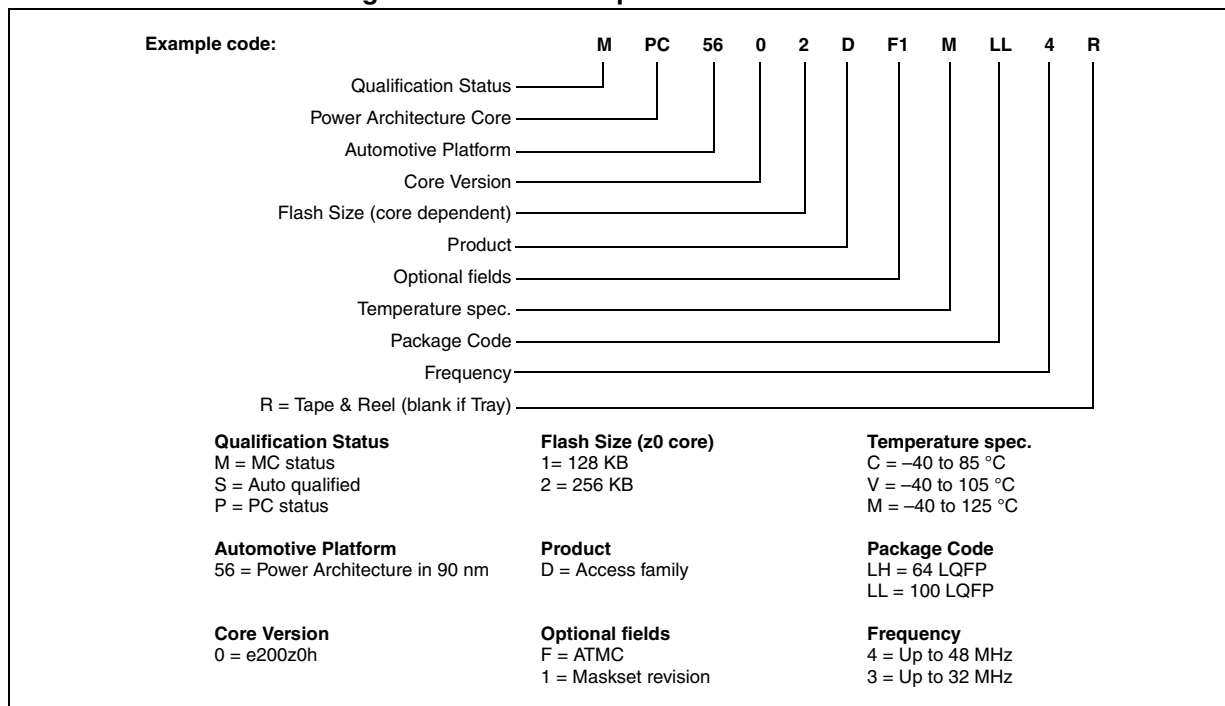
Example code: M PC 56 0 2 D F1 M LL 4 R

Qualification Status
Power Architecture Core
Automotive Platform
Core Version
Flash Size (core dependent)
Product
Optional fields
Temperature spec.
Package Code
Frequency
R = Tape & Reel (blank if Tray)

**Qualification Status**
M = MC status
S = Auto qualified
P = PC status

**Automotive Platform**
56 = Power Architecture in 90 nm

**Core Version**
0 = e200z0h

**Flash Size (z0 core)**
1= 128 KB
2 = 256 KB

**Product**
D = Access family

**Optional fields**
F = ATMC
1 = Maskset revision

**Temperature spec.**
C = –40 to 85 °C
V = –40 to 105 °C
M = –40 to 125 °C

**Package Code**
LH = 64 LQFP
LL = 100 LQFP

**Frequency**
4 = Up to 48 MHz
3 = Up to 32 MHz